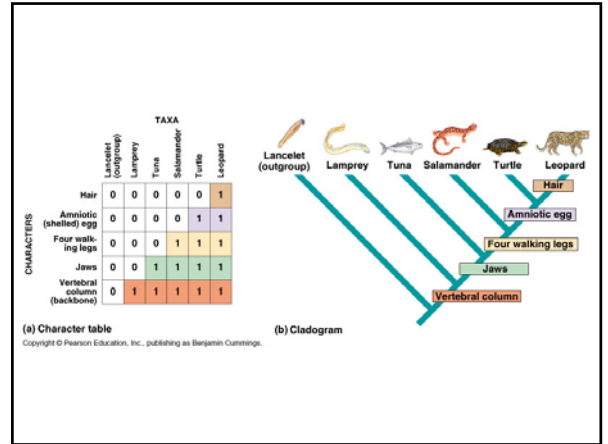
TAXA

CHARACTERS

| | Lancelet (outgroup) | Lamprey | Tuna | Salamander | Turtle | Leopard |
|---|---|---|---|---|---|---|
| Hair | 0 | 0 | 0 | 0 | 0 | 1 |
| Amniotic (shelled) egg | 0 | 0 | 0 | 0 | 1 | 1 |
| Four walking legs | 0 | 0 | 0 | 1 | 1 | 1 |
| Jaws | 0 | 0 | 1 | 1 | 1 | 1 |
| Vertebral column (backbone) | 0 | 1 | 1 | 1 | 1 | 1 |

(a) Character table

Copyright © Pearson Education, Inc., publishing as Benjamin Cummings.

Lancelet (outgroup)
Lamprey
Tuna
Salamander
Turtle
Leopard

Hair
Amniotic egg
Four walking legs
Jaws
Vertebral column

(b) Cladogram